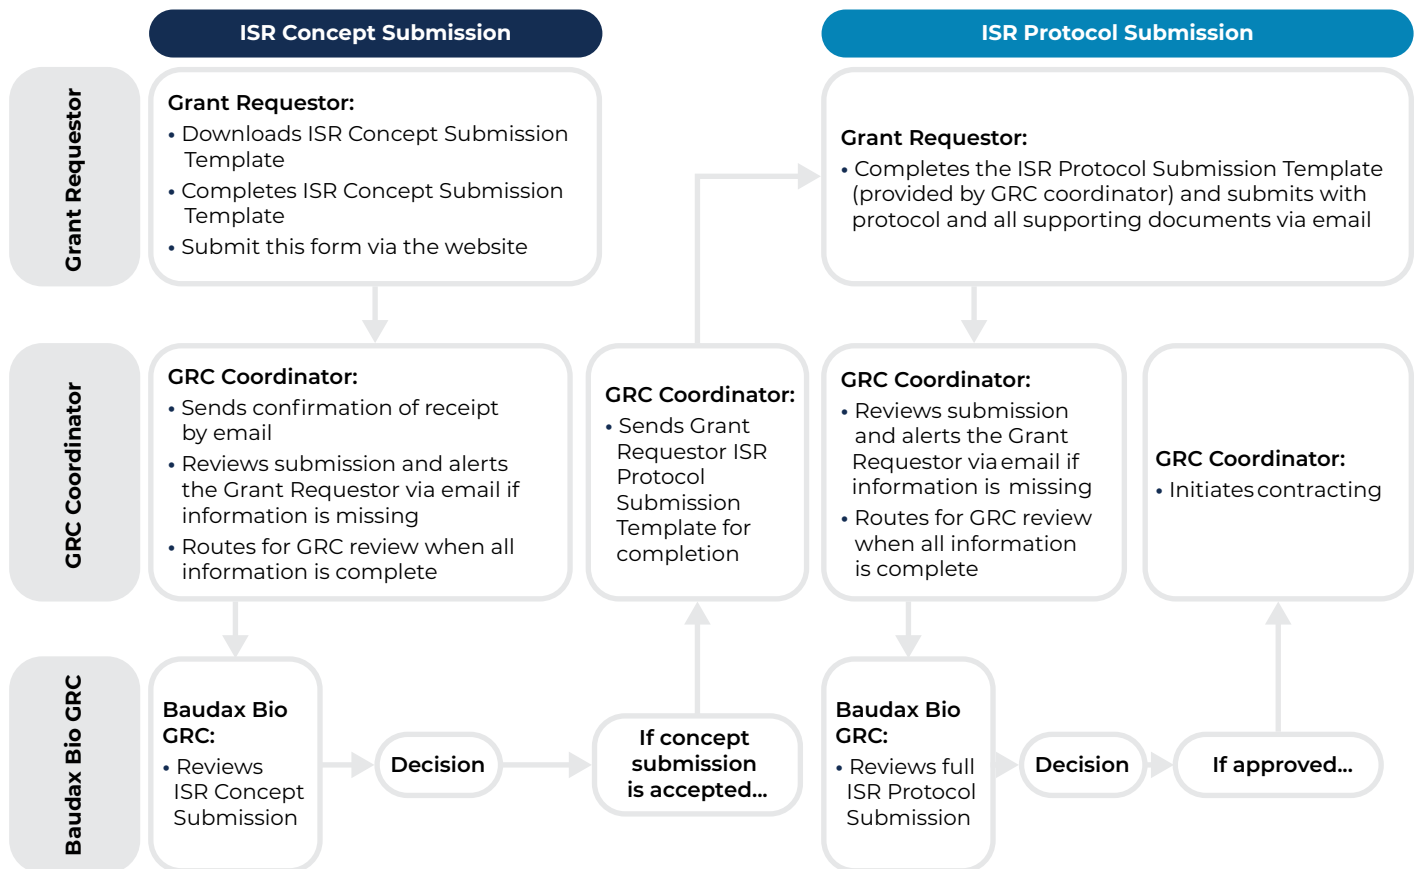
ISR Concept Submission

ISR Protocol Submission

Grant Requestor

Grant Requestor:
• Downloads ISR Concept Submission Template
• Completes ISR Concept Submission Template
• Submit this form via the website

Grant Requestor:
• Completes the ISR Protocol Submission Template (provided by GRC coordinator) and submits with protocol and all supporting documents via email

GRC Coordinator

GRC Coordinator:
• Sends confirmation of receipt by email
• Reviews submission and alerts the Grant Requestor via email if information is missing
• Routes for GRC review when all information is complete

GRC Coordinator:
• Sends Grant Requestor ISR Protocol Submission Template for completion

GRC Coordinator:
• Reviews submission and alerts the Grant Requestor via email if information is missing
• Routes for GRC review when all information is complete

GRC Coordinator:
• Initiates contracting

Baudax Bio GRC

Baudax Bio GRC:
• Reviews ISR Concept Submission

Decision

If concept submission is accepted...

Baudax Bio GRC:
• Reviews full ISR Protocol Submission

Decision

If approved...